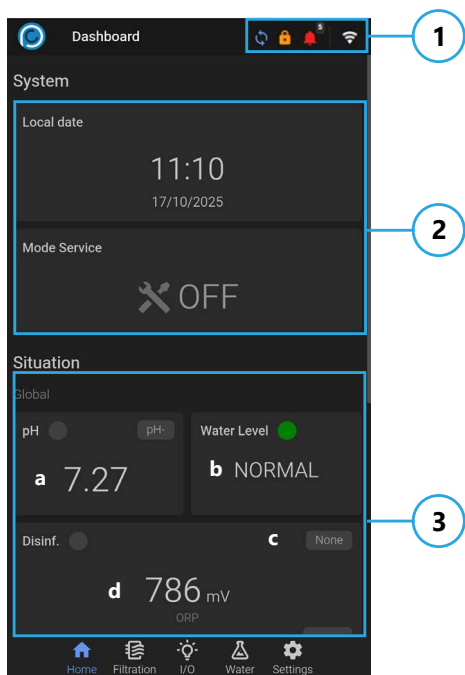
Dashboard

5

1

System

Local date

11:10

17/10/2025

2

Mode Service

OFF

Situation

Global

pH

pH-

a 7.27

Water Level

b NORMAL

3

Disinf.

c

None

d 786 mV

ORP

Home Filtration I/O Water Settings